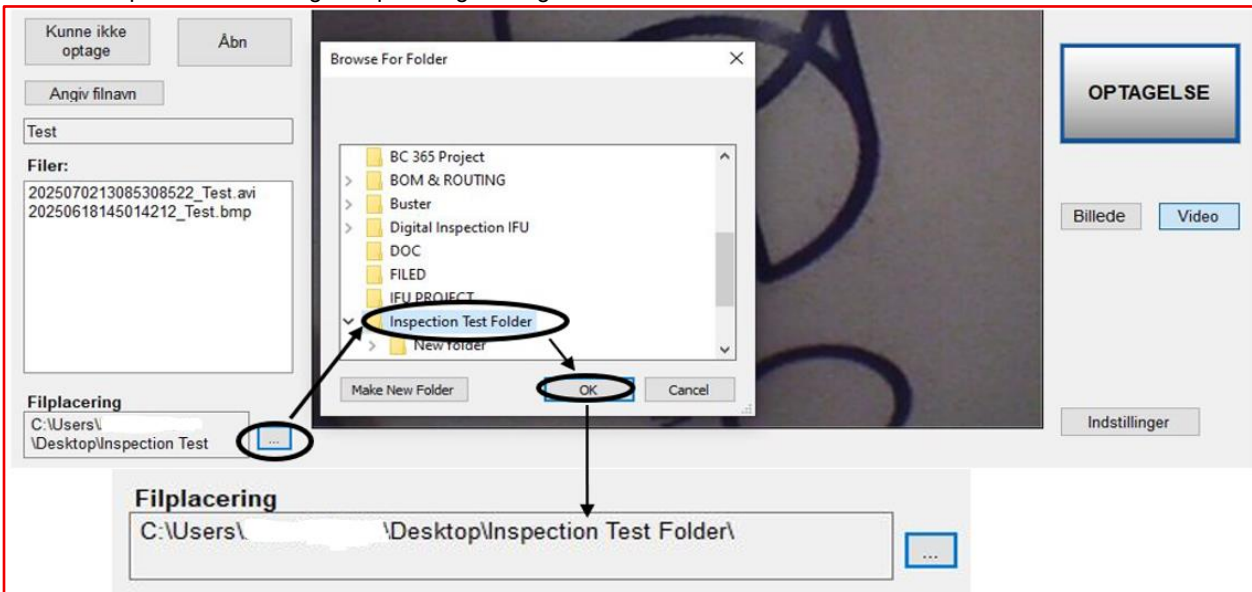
Kunne ikke optage

Åbn

Angiv filnavn

Test

Filer:

20250702130853085 22_Test.avi
20250618145014212_Test.bmp

Filplacering

C:\Users\
\Desktop\Inspection Test

...

Browse For Folder

BC 365 Project
BOM & ROUTING
Buster
Digital Inspection IFU
DOC
FILED
IFU PROJECT
Inspection Test Folder
New folder

Make New Folder

OK

Cancel

OPTAGELSE

Billede

Video

Indstillinger

Filplacering

C:\Users\ \Desktop\Inspection Test Folder\

...